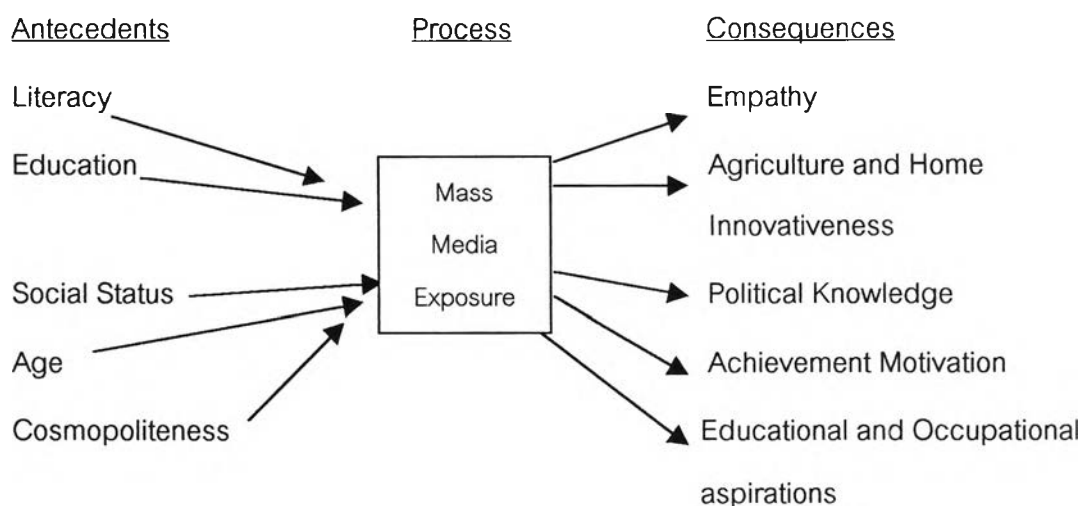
Antecedents

Literacy

Education

Social Status

Age

Cosmopoliteness

Process

Mass Media Exposure

Consequences

Empathy

Agriculture and Home Innovativeness

Political Knowledge

Achievement Motivation

Educational and Occupational aspirations